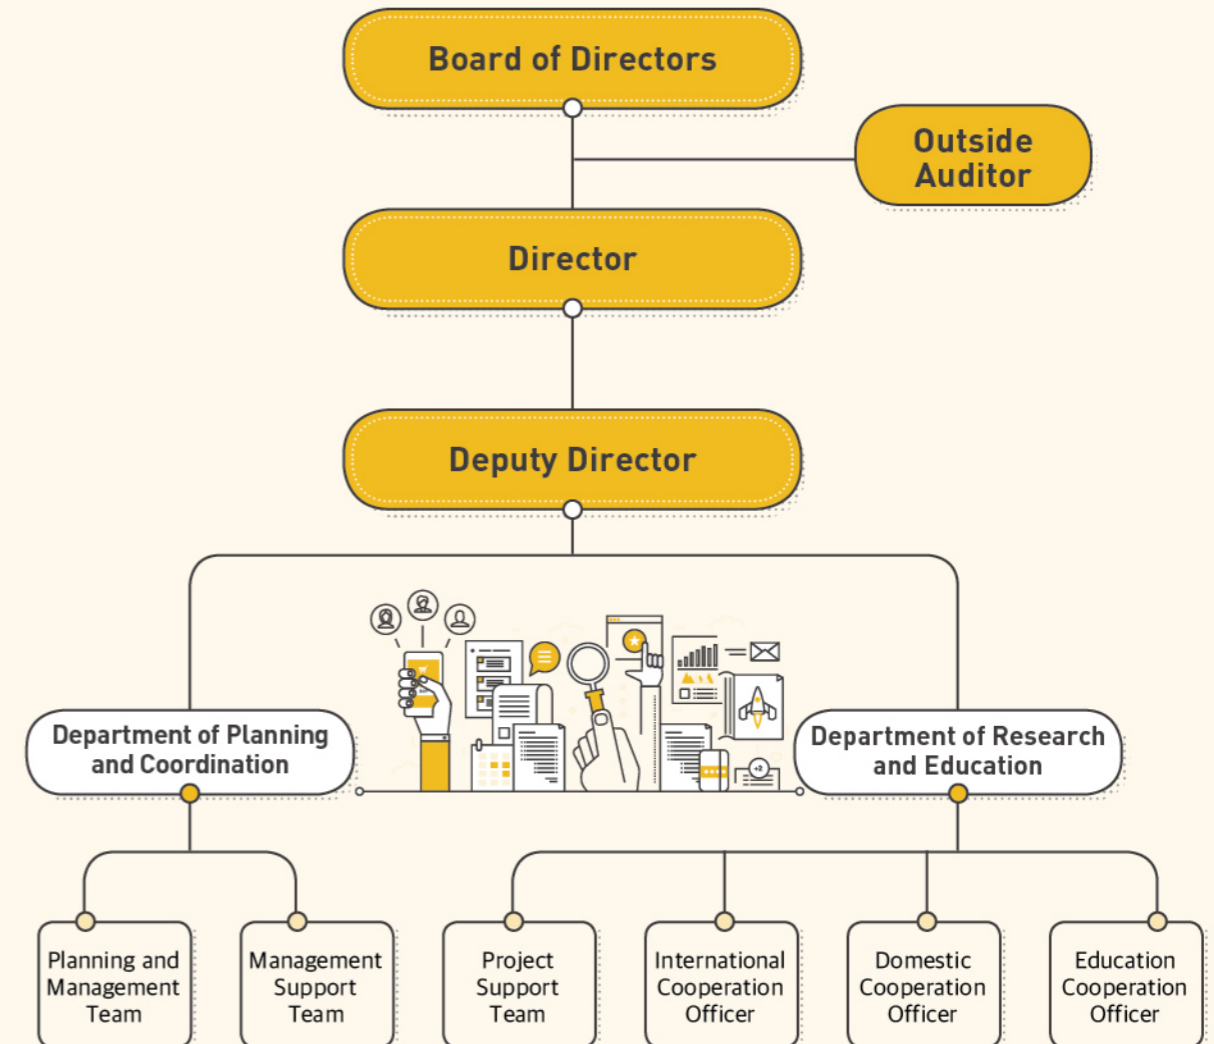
Board of Directors

Outside Auditor

Director

Deputy Director

Department of Planning and Coordination

Department of Research and Education

Planning and Management Team

Management Support Team

Project Support Team

International Cooperation Officer

Domestic Cooperation Officer

Education Cooperation Officer